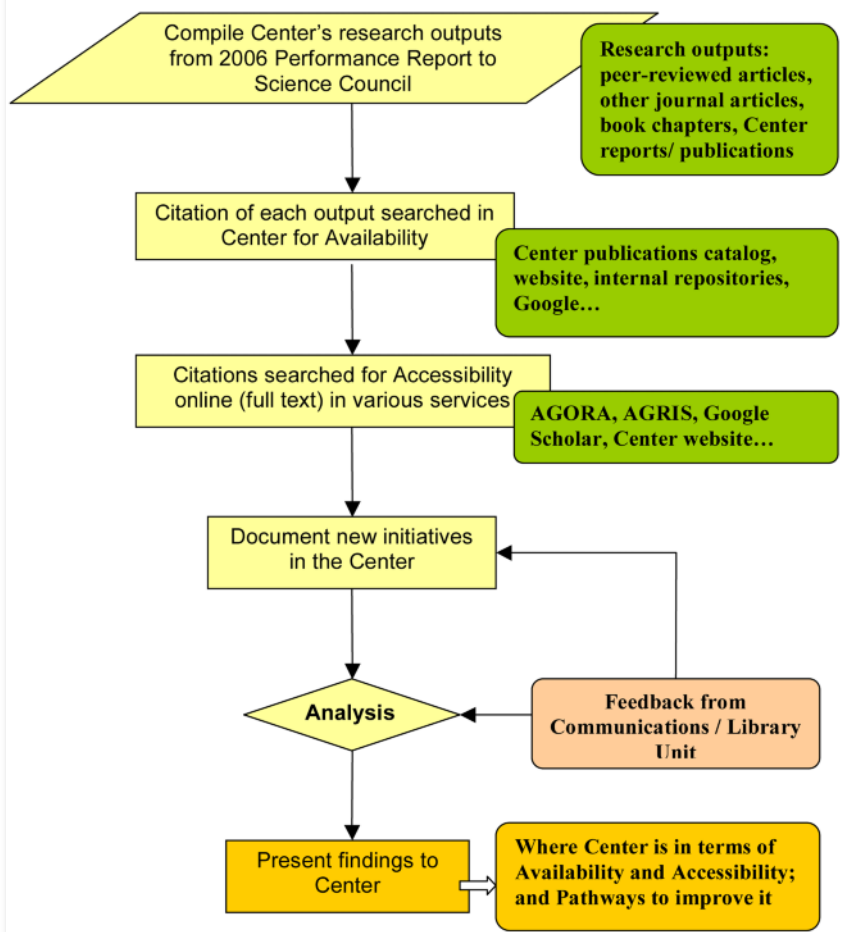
Compile Center's research outputs from 2006 Performance Report to Science Council

Research outputs: peer-reviewed articles, other journal articles, book chapters, Center reports/ publications

Citation of each output searched in Center for Availability

Center publications catalog, website, internal repositories, Google…

Citations searched for Accessibility online (full text) in various services

AGORA, AGRIS, Google Scholar, Center website…

Document new initiatives in the Center

Analysis

Feedback from Communications / Library Unit

Present findings to Center

Where Center is in terms of Availability and Accessibility; and Pathways to improve it